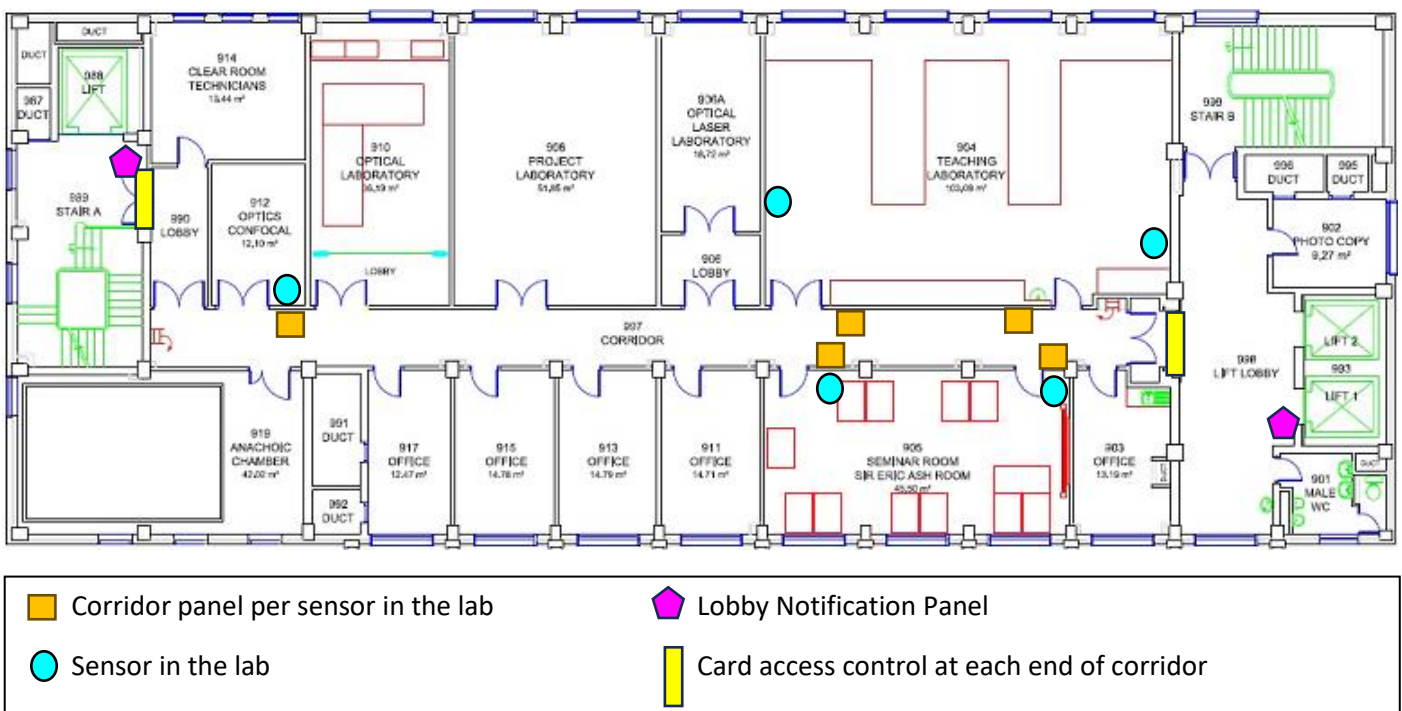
DUCT

DUCT

987 DUCT

988 LIFT

914 CLEAR ROOM TECHNICIANS 13,44 m²

910 OPTICAL LABORATORY 36,59 m²

908 PROJECT LABORATORY 51,85 m²

906A OPTICAL LASER LABORATORY 16,72 m²

904 TEACHING LABORATORY 103,09 m²

999 STAIR B

996 DUCT

995 DUCT

989 STAIR A

990 LOBBY

912 OPTICS CONFOCAL 12,10 m²

LOBBY

906 LOBBY

902 PHOTO COPY 9,27 m²

907 CORRIDOR

998 LIFT LOBBY

LIFT 2

993

LIFT 1

919 ANACHOIC CHAMBER 42,02 m²

991 DUCT

992 DUCT

917 OFFICE 12,47 m²

915 OFFICE 14,78 m²

913 OFFICE 14,79 m²

911 OFFICE 14,71 m²

905 SEMINAR ROOM SIR ERIC ASH ROOM 45,50 m²

903 OFFICE 13,19 m²

DUCT

901 MALE WC

Corridor panel per sensor in the lab

Lobby Notification Panel

Sensor in the lab

Card access control at each end of corridor